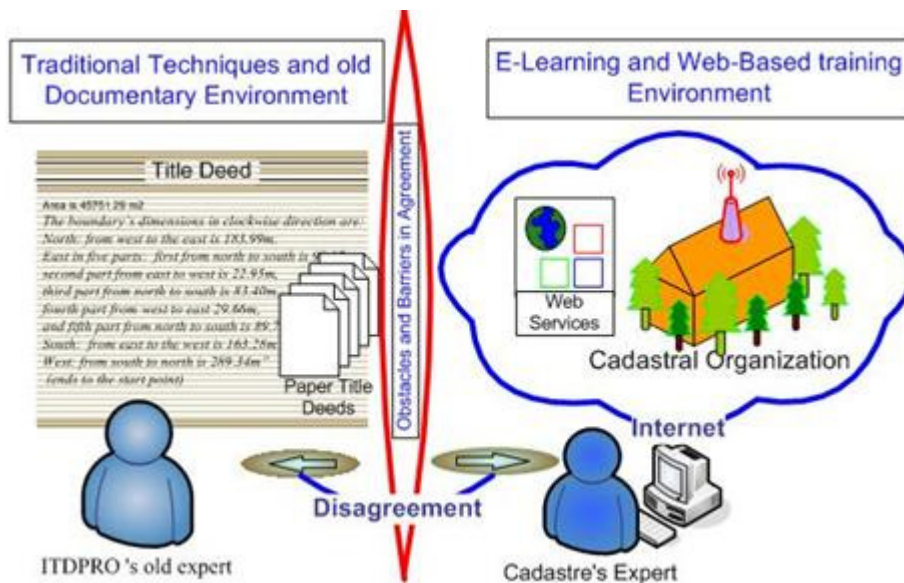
Traditional Techniques and old Documentary Environment

E-Learning and Web-Based training Environment

Title Deed

Area is 45751.29 m2
The boundary's dimensions in clockwise direction are:
North: from west to the east is 183.99m.
East in five parts: first from north to south is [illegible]
second part from east to west is 22.95m,
third part from north to south is 83.40m,
fourth part from west to east 29.66m,
and fifth part from north to south is 89.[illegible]
South: from east to the west is 163.26m
West: from south to north is 289.34m"
(ends to the start point)

Paper Title Deeds

Obstacles and Barriers in Agreement

Web Services

Cadastral Organization

Internet

Disagreement

ITDPRO 's old expert

Cadastre's Expert